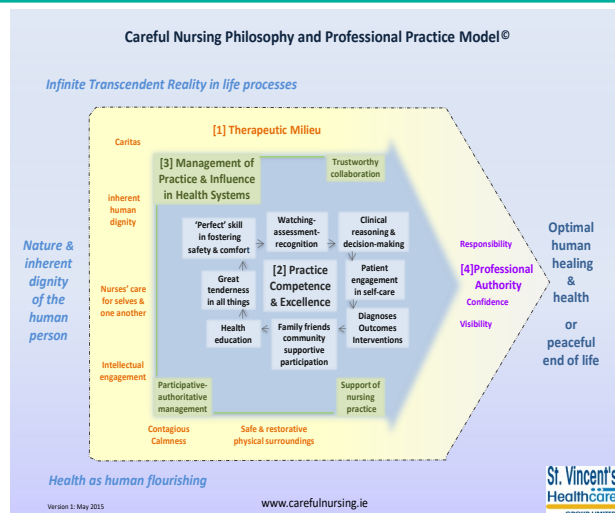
Careful Nursing Philosophy and Professional Practice Model©

Infinite Transcendent Reality in life processes

Nature & inherent dignity of the human person

Caritas

[1] Therapeutic Milieu

inherent human dignity

Nurses' care for selves & one another

Intellectual engagement

Contagious Calmness

Safe & restorative physical surroundings

[3] Management of Practice & Influence in Health Systems

Trustworthy collaboration

Participative-authoritative management

Support of nursing practice

'Perfect' skill in fostering safety & comfort

Watching-assessment-recognition

Clinical reasoning & decision-making

Great tenderness in all things

[2] Practice Competence & Excellence

Patient engagement in self-care

Health education

Family friends community supportive participation

Diagnoses Outcomes Interventions

Responsibility

[4]Professional Authority

Confidence

Visibility

Optimal human healing & health

or

peaceful end of life

Health as human flourishing

Version 1: May 2015

www.carefulnursing.ie

St. Vincent's Healthcare